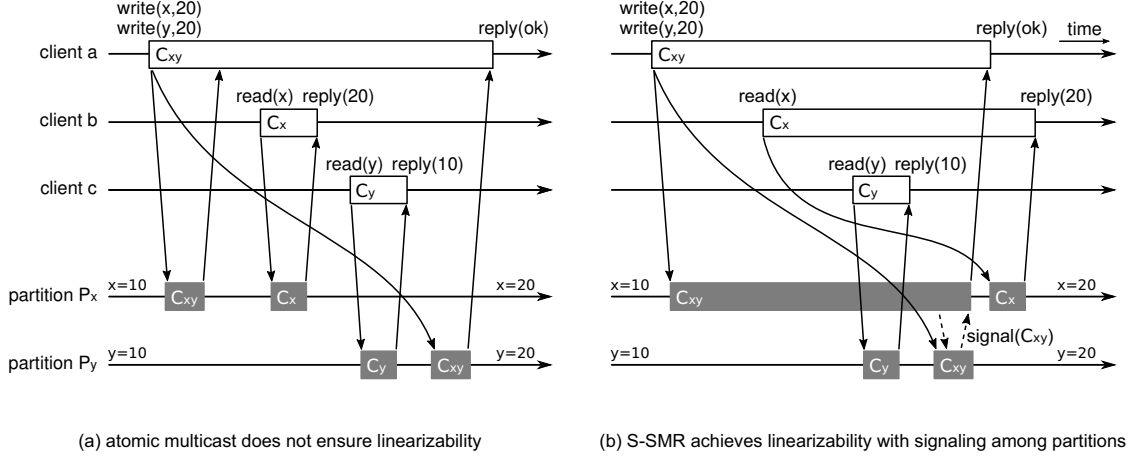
write(x,20)
write(y,20)
reply(ok)
client a
$C_{xy}$
read(x) reply(20)
client b
$C_x$
read(y) reply(10)
client c
$C_y$
partition $P_x$
x=10
$C_{xy}$
$C_x$
x=20
partition $P_y$
y=10
$C_y$
$C_{xy}$
y=20

write(x,20)
write(y,20)
reply(ok) time
$C_{xy}$
read(x)
reply(20)
$C_x$
read(y) reply(10)
$C_y$
x=10
$C_{xy}$
$C_x$
x=20
signal($C_{xy}$)
y=10
$C_y$
$C_{xy}$
y=20

(a) atomic multicast does not ensure linearizability

(b) S-SMR achieves linearizability with signaling among partitions